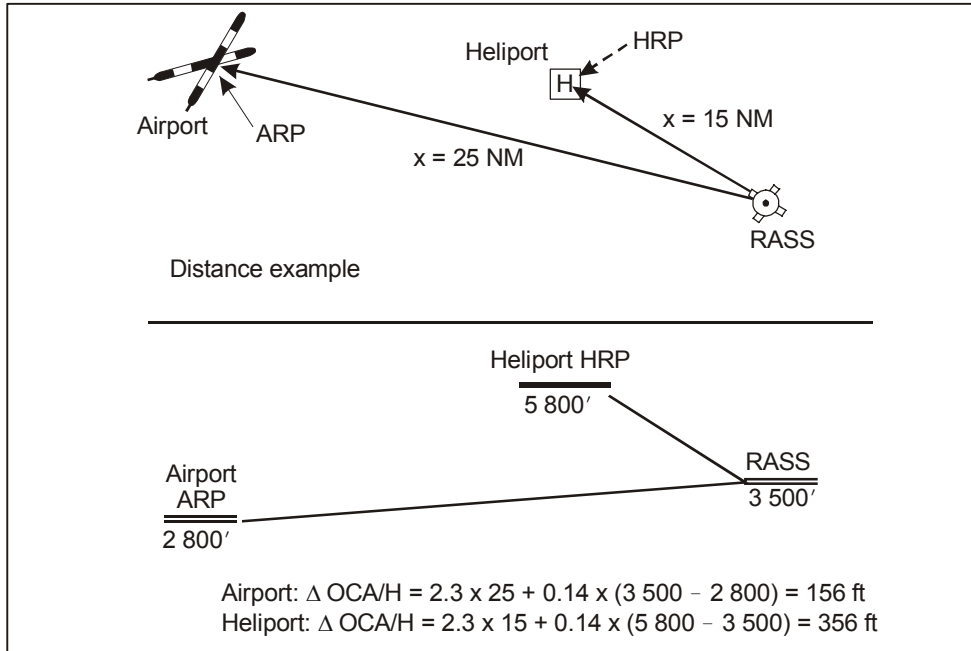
Heliport

HRP

H

Airport

ARP

x = 15 NM

x = 25 NM

RASS

Distance example

Heliport HRP

5 800′

Airport
ARP

RASS

3 500′

2 800′

Airport: $\Delta$ OCA/H = 2.3 x 25 + 0.14 x (3 500 – 2 800) = 156 ft
Heliport: $\Delta$ OCA/H = 2.3 x 15 + 0.14 x (5 800 – 3 500) = 356 ft